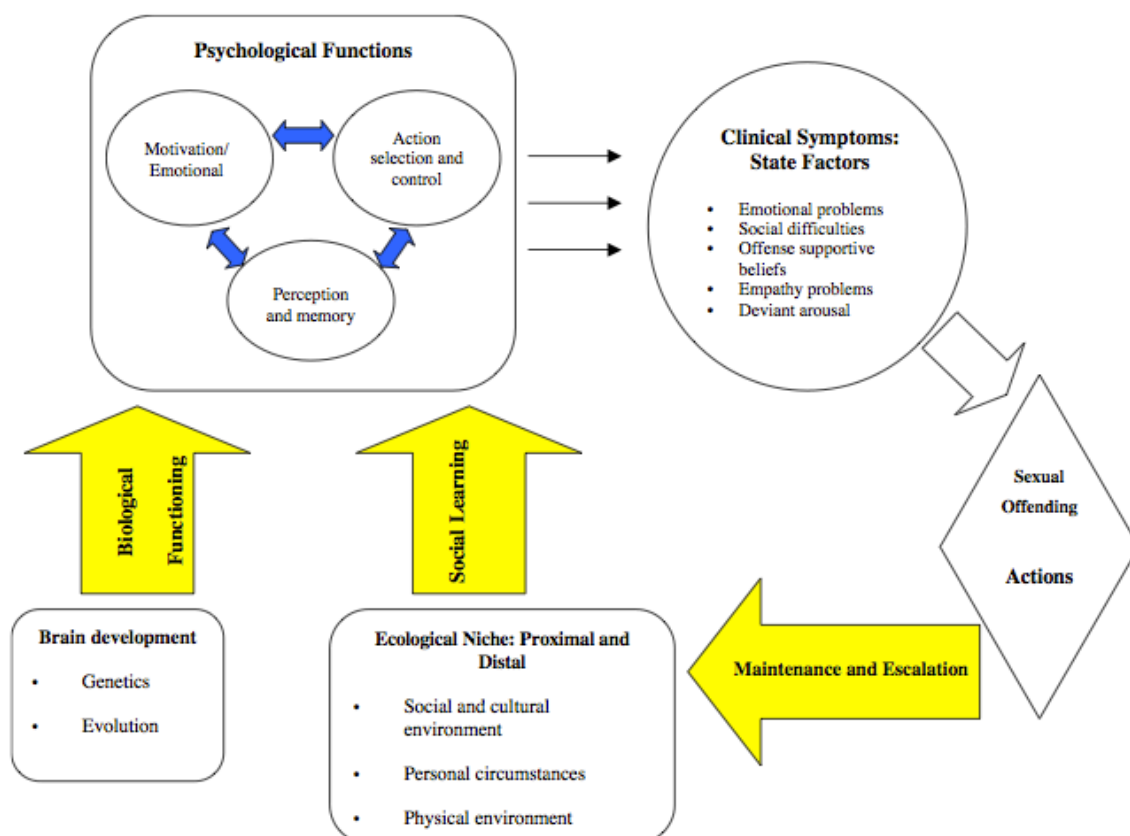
Psychological Functions

Motivation/ Emotional

Action selection and control

Perception and memory

Clinical Symptoms: State Factors

- Emotional problems
- Social difficulties
- Offense supportive beliefs
- Empathy problems
- Deviant arousal

Biological Functioning

Social Learning

Sexual Offending

Actions

Brain development

- Genetics
- Evolution

Ecological Niche: Proximal and Distal

- Social and cultural environment
- Personal circumstances
- Physical environment

Maintenance and Escalation